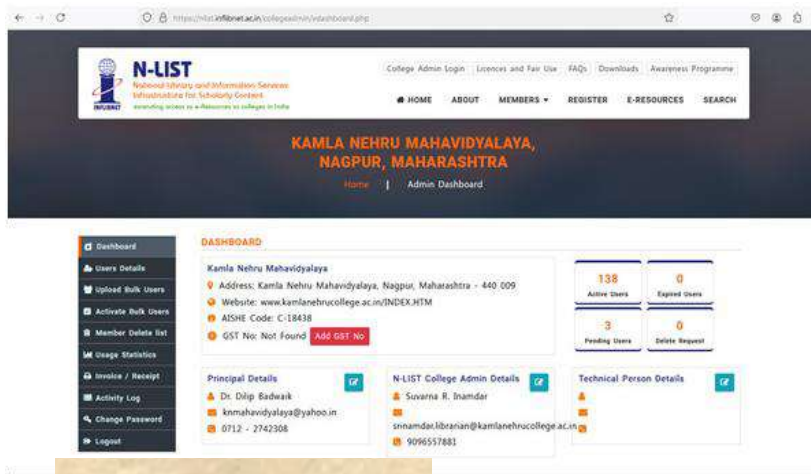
https://nlist.inflibnet.ac.in/collegeadmin/wdashboard.php

N-LIST
National Library and Information Services Infrastructure for Scholarly Content
INFLIBNET
extending access to e-Resources to colleges in India

College Admin Login | Licences and Fair Use | FAQs | Downloads | Awareness Programme

HOME | ABOUT | MEMBERS | REGISTER | E-RESOURCES | SEARCH

KAMLA NEHRU MAHAVIDYALAYA, NAGPUR, MAHARASHTRA

Home | Admin Dashboard

Dashboard
Users Details
Upload Bulk Users
Activate Bulk Users
Member Delete list
Usage Statistics
Invoice / Receipt
Activity Log
Change Password
Logout

DASHBOARD

Kamla Nehru Mahavidyalaya
Address: Kamla Nehru Mahavidyalaya, Nagpur, Maharashtra - 440 009
Website: www.kamlanehrucollege.ac.in/INDEX.HTM
AISHE Code: C-18438
GST No: Not Found Add GST No

138 Active Users
0 Expired Users
3 Pending Users
0 Delete Request

Principal Details
Dr. Dilip Badwaik
knmahavidyalaya@yahoo.in
0712 - 2742308

N-LIST College Admin Details
Suvarna R. Inamdar
srinamdar.librarian@kamlanehrucollege.ac.in
9096557881

Technical Person Details